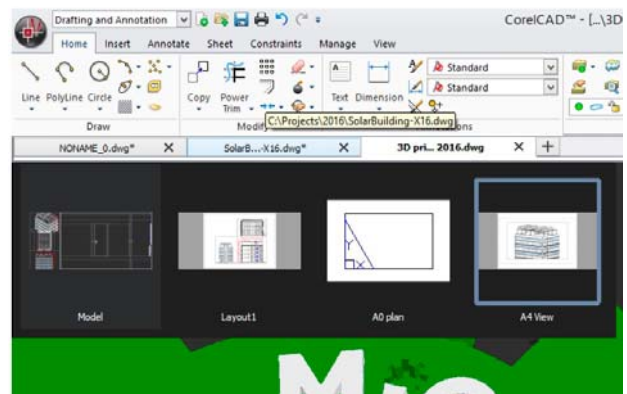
Drafting and Annotation

CorelCAD™ - [...\3D

Home Insert Annotate Sheet Constraints Manage View

Line PolyLine Circle

Draw

Copy Power Trim

Modi

Text Dimension

Standard

Standard

C:\Projects\2016\SolarBuilding-X16.dwg

tions

NONAME_0.dwg* ✕ SolarB...-X16.dwg* ✕ 3D pri... 2016.dwg ✕ +

Model Layout1 A0 plan A4 View